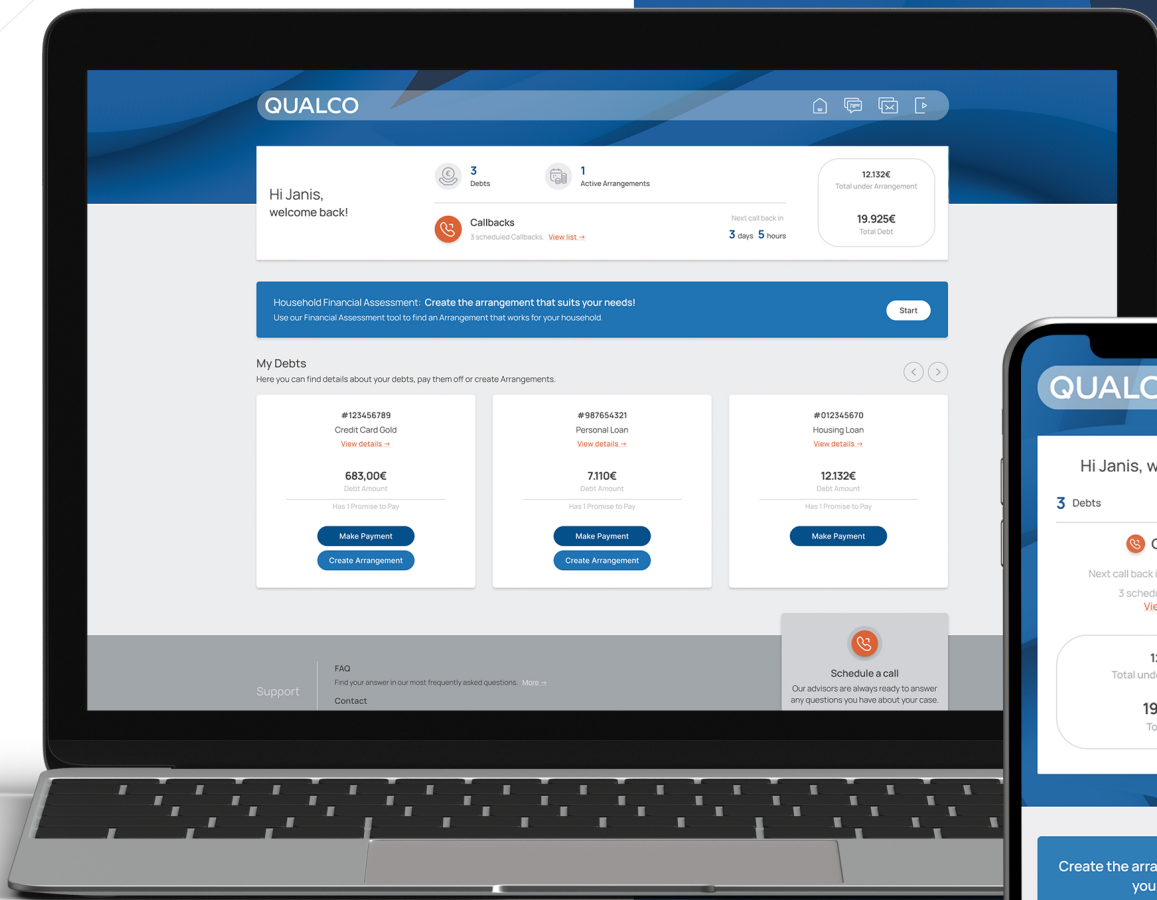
QUALCO

Hi Janis,
welcome back!

3
Debts

1
Active Arrangements

Callbacks
3 scheduled Callbacks. View list →

Next call back in
3 days 5 hours

12.132€
Total under Arrangement

19.925€
Total Debt

Household Financial Assessment: Create the arrangement that suits your needs!
Use our Financial Assessment tool to find an Arrangement that works for your household.

Start

My Debts
Here you can find details about your debts, pay them off or create Arrangements.

#123456789
Credit Card Gold
View details →
683,00€
Debt Amount
Has 1 Promise to Pay
Make Payment
Create Arrangement

#987654321
Personal Loan
View details →
7.110€
Debt Amount
Has 1 Promise to Pay
Make Payment
Create Arrangement

#012345670
Housing Loan
View details →
12.132€
Debt Amount
Has 1 Promise to Pay
Make Payment

Support

FAQ
Find your answer in our most frequently asked questions. More →
Contact

Schedule a call
Our advisors are always ready to answer any questions you have about your case.

QUALC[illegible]

Hi Janis, w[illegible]

3 Debts

C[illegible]

Next call back i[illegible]

3 sched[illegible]

Vie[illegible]

1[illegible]
Total und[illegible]

19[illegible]
To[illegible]

Create the arra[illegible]
you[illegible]